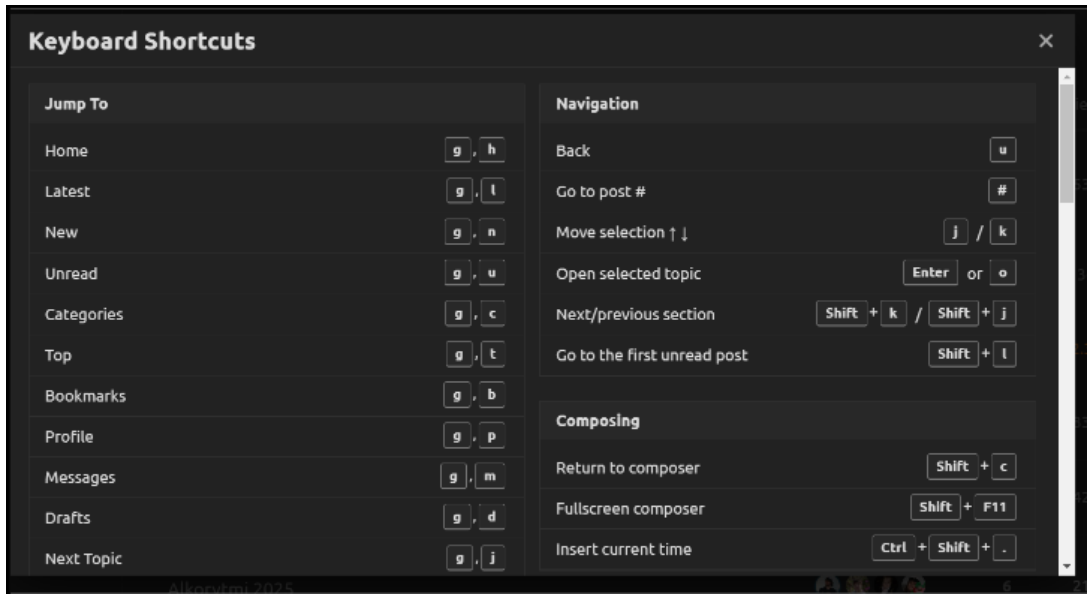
Keyboard Shortcuts

×

| Jump To | |
|---|---|
| Home | g , h |
| Latest | g , l |
| New | g , n |
| Unread | g , u |
| Categories | g , c |
| Top | g , t |
| Bookmarks | g , b |
| Profile | g , p |
| Messages | g , m |
| Drafts | g , d |
| Next Topic | g , j |

| Navigation | |
|---|---|
| Back | u |
| Go to post # | # |
| Move selection ↑ ↓ | j / k |
| Open selected topic | Enter or o |
| Next/previous section | Shift + k / Shift + j |
| Go to the first unread post | Shift + l |

| Composing | |
|---|---|
| Return to composer | Shift + c |
| Fullscreen composer | Shift + F11 |
| Insert current time | Ctrl + Shift + . |

Alkorytmi 2025

6